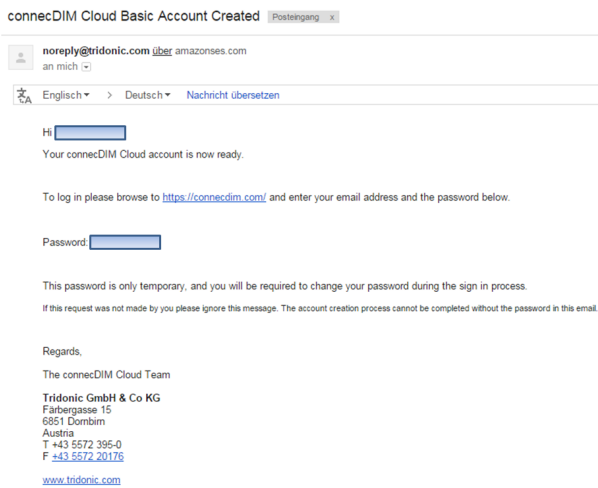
connecDIM Cloud Basic Account Created Posteingang x

noreply@tridonic.com über amazonses.com
an mich

Englisch > Deutsch Nachricht übersetzen

Hi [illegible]

Your connecDIM Cloud account is now ready.

To log in please browse to https://connecdim.com/ and enter your email address and the password below.

Password: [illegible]

This password is only temporary, and you will be required to change your password during the sign in process.

If this request was not made by you please ignore this message. The account creation process cannot be completed without the password in this email.

Regards,

The connecDIM Cloud Team

Tridonic GmbH & Co KG
Färbergasse 15
6851 Dornbirn
Austria
T +43 5572 395-0
F +43 5572 20176

www.tridonic.com